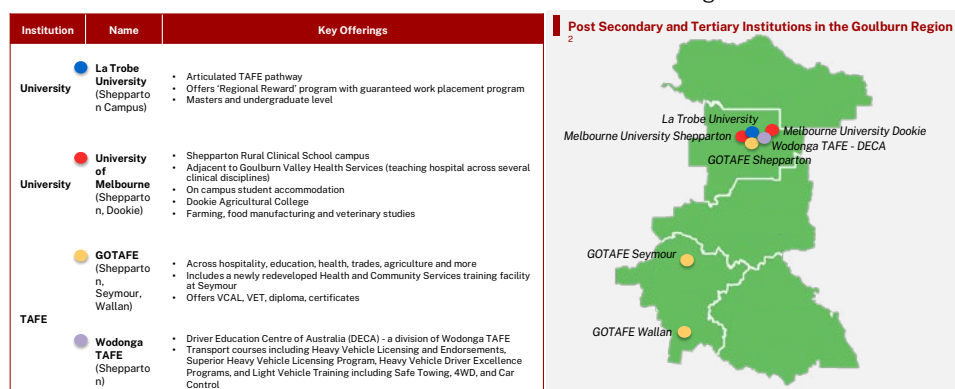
| Institution | Name | Key Offerings |
|---|---|---|
| University | La Trobe University (Shepparton Campus) | • Articulated TAFE pathway • Offers 'Regional Reward' program with guaranteed work placement program • Masters and undergraduate level |
| University | University of Melbourne (Shepparton, Dookie) | • Shepparton Rural Clinical School campus • Adjacent to Goulburn Valley Health Services (teaching hospital across several clinical disciplines) • On campus student accommodation • Dookie Agricultural College • Farming, food manufacturing and veterinary studies |
| TAFE | GOTAFE (Shepparton, Seymour, Wallan) | • Across hospitality, education, health, trades, agriculture and more • Includes a newly redeveloped Health and Community Services training facility at Seymour • Offers VCAL, VET, diploma, certificates |
| | Wodonga TAFE (Shepparton) | • Driver Education Centre of Australia (DECA) - a division of Wodonga TAFE • Transport courses including Heavy Vehicle Licensing and Endorsements, Superior Heavy Vehicle Licensing Program, Heavy Vehicle Driver Excellence Programs, and Light Vehicle Training including Safe Towing, 4WD, and Car Control |

Post Secondary and Tertiary Institutions in the Goulburn Region
2

La Trobe University
Melbourne University Shepparton
Melbourne University Dookie
Wodonga TAFE - DECA
GOTAFE Shepparton
GOTAFE Seymour
GOTAFE Wallan